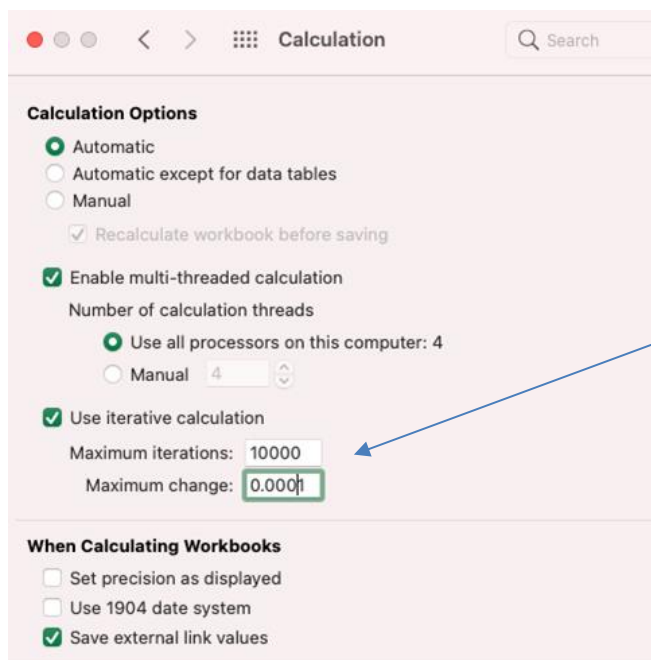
Calculation

Search

Calculation Options

Automatic

Automatic except for data tables

Manual

Recalculate workbook before saving

Enable multi-threaded calculation

Number of calculation threads

Use all processors on this computer: 4

Manual 4

Use iterative calculation

Maximum iterations: 10000

Maximum change: 0.0001

When Calculating Workbooks

Set precision as displayed

Use 1904 date system

Save external link values